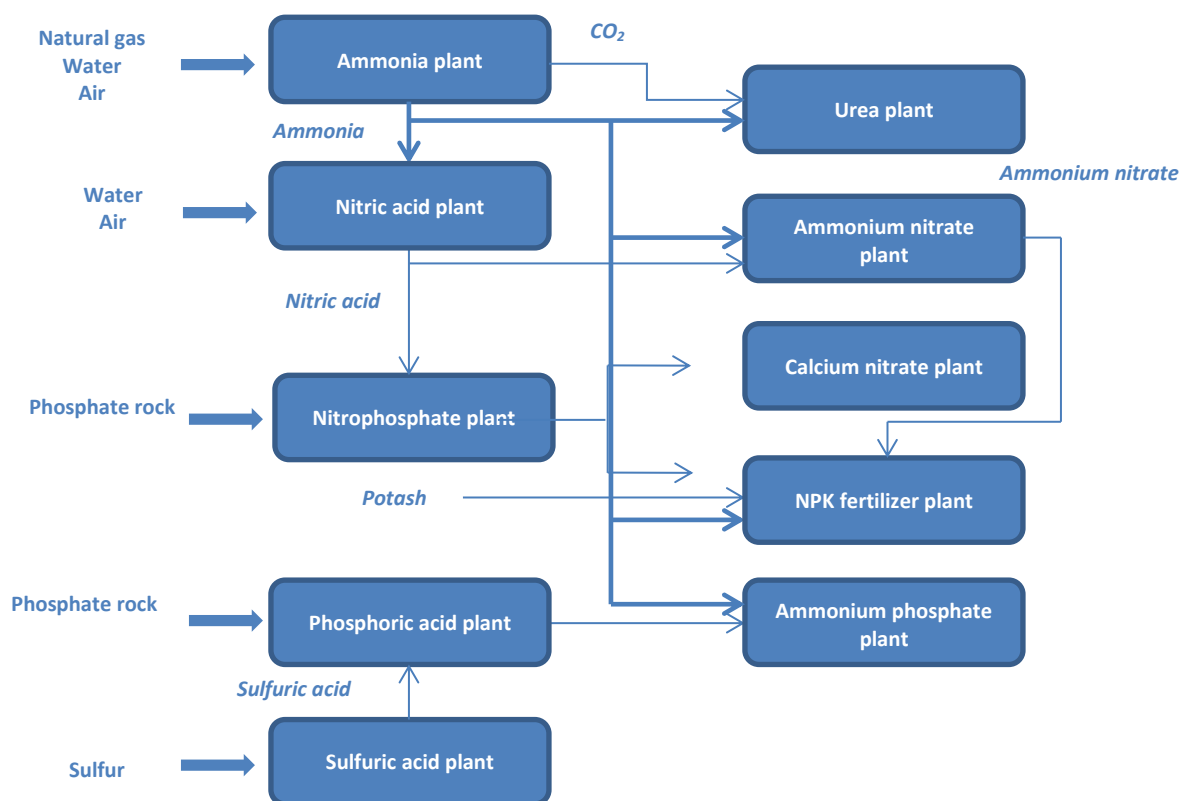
Natural gas
Water
Air

Ammonia plant

$CO_2$

Urea plant

Ammonia

Ammonium nitrate

Water
Air

Nitric acid plant

Ammonium nitrate plant

Nitric acid

Calcium nitrate plant

Phosphate rock

Nitrophosphate plant

NPK fertilizer plant

Potash

Phosphate rock

Phosphoric acid plant

Ammonium phosphate plant

Sulfuric acid

Sulfur

Sulfuric acid plant